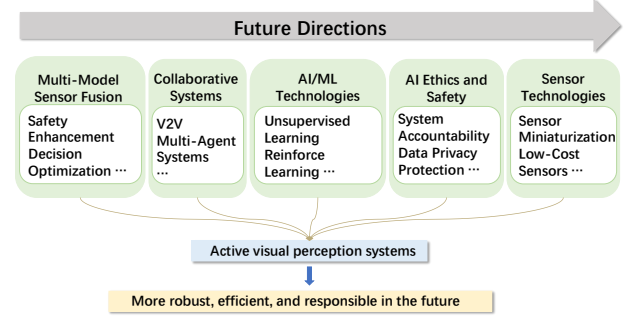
Future Directions

Multi-Model Sensor Fusion
Safety Enhancement Decision Optimization ···

Collaborative Systems
V2V
Multi-Agent Systems
···

AI/ML Technologies
Unsupervised Learning
Reinforce Learning ···

AI Ethics and Safety
System Accountability
Data Privacy Protection ···

Sensor Technologies
Sensor Miniaturization
Low-Cost Sensors ···

Active visual perception systems

More robust, efficient, and responsible in the future